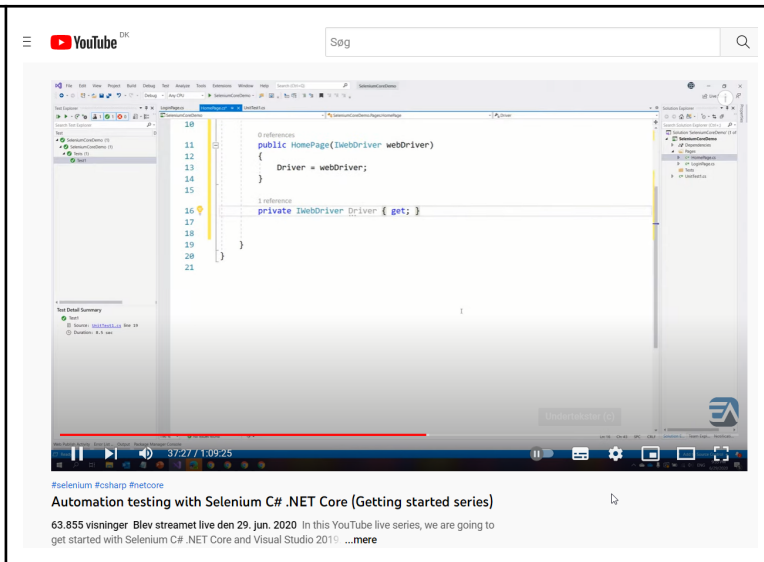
YouTube DK

Søg

10
0 references
11 public HomePage(IWebDriver webDriver)
12 {
13 Driver = webDriver;
14 }
15
1 reference
16 private IWebDriver Driver { get; }
17
18
19 }
20 }
21

Test Explorer
Test Detail Summary
Test1
Source: UnitTest1.cs line 19
Duration: 8.5 sec

Solution Explorer
Solution 'SeleniumCoreDemo'
SeleniumCoreDemo
Dependencies
Pages
HomePage.cs
LoginPage.cs
Tests
UnitTest1.cs

Undertekster (c)

37:27 / 1:09:25

#selenium #csharp #netcore

Automation testing with Selenium C# .NET Core (Getting started series)

63.855 visninger Blev streamet live den 29. jun. 2020 In this YouTube live series, we are going to get started with Selenium C# .NET Core and Visual Studio 2019 ...mere